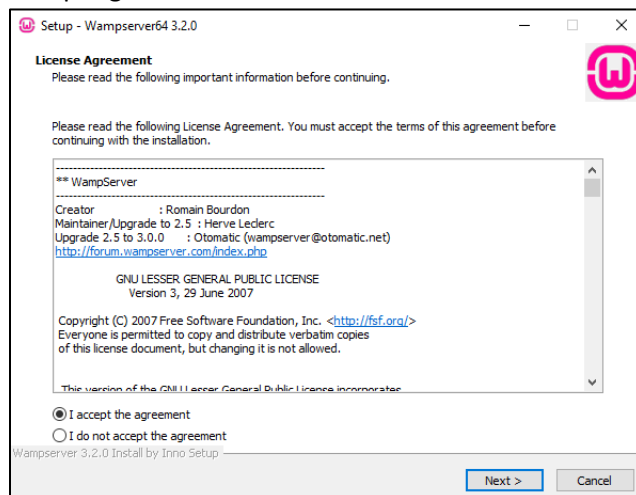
Setup - Wampserver64 3.2.0

License Agreement
Please read the following important information before continuing.

Please read the following License Agreement. You must accept the terms of this agreement before continuing with the installation.

----------------------------------------------------------------
** WampServer
----------------------------------------------------------------
Creator : Romain Bourdon
Maintainer/Upgrade to 2.5 : Herve Leclerc
Upgrade 2.5 to 3.0.0 : Otomatic (wampserver@otomatic.net)
http://forum.wampserver.com/index.php

GNU LESSER GENERAL PUBLIC LICENSE
Version 3, 29 June 2007

Copyright (C) 2007 Free Software Foundation, Inc. <http://fsf.org/>
Everyone is permitted to copy and distribute verbatim copies
of this license document, but changing it is not allowed.

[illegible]

I accept the agreement
I do not accept the agreement

Wampserver 3.2.0 Install by Inno Setup

Next >
Cancel